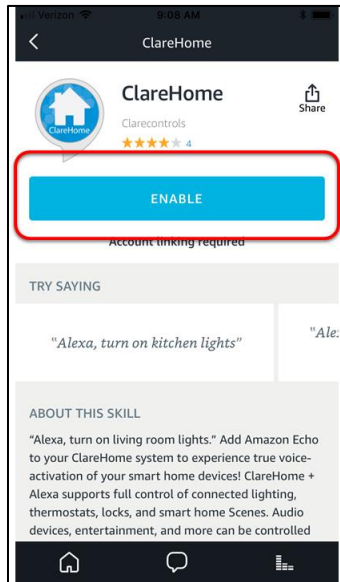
Verizon 9:08 AM

ClareHome

ClareHome

Share

ClareHome

Clarecontrols

4

ENABLE

Account linking required

TRY SAYING

"Alexa, turn on kitchen lights"

"Ale

ABOUT THIS SKILL

"Alexa, turn on living room lights." Add Amazon Echo to your ClareHome system to experience true voice-activation of your smart home devices! ClareHome + Alexa supports full control of connected lighting, thermostats, locks, and smart home Scenes. Audio devices, entertainment, and more can be controlled